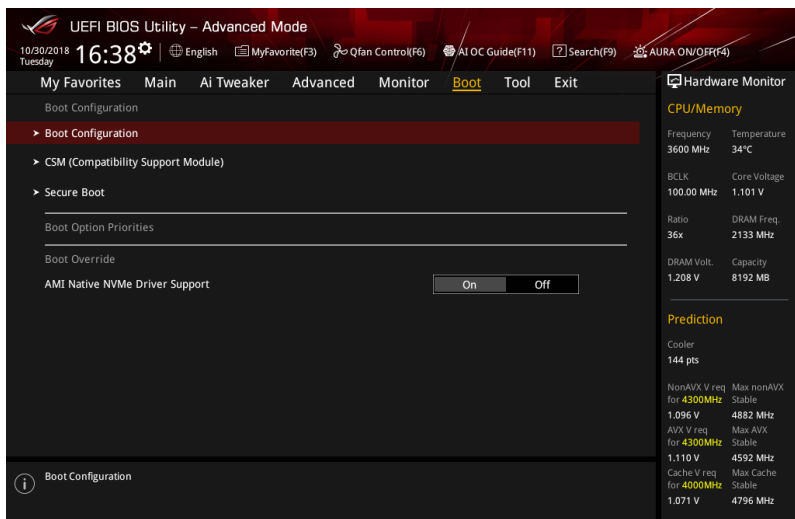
UEFI BIOS Utility – Advanced Mode

10/30/2018 Tuesday 16:38 English MyFavorite(F3) Qfan Control(F6) AI OC Guide(F11) Search(F9) AURA ON/OFF(F4)

My Favorites Main Ai Tweaker Advanced Monitor Boot Tool Exit

Hardware Monitor

Boot Configuration

➤ Boot Configuration

➤ CSM (Compatibility Support Module)

➤ Secure Boot

Boot Option Priorities

Boot Override

AMI Native NVMe Driver Support On Off

CPU/Memory

| Frequency | Temperature |
|---|---|
| 3600 MHz | 34°C |
| BCLK | Core Voltage |
| 100.00 MHz | 1.101 V |
| Ratio | DRAM Freq. |
| 36x | 2133 MHz |
| DRAM Volt. | Capacity |
| 1.208 V | 8192 MB |

Prediction

Cooler
144 pts

| NonAVX V req for 4300MHz | Max nonAVX Stable |
|---|---|
| 1.096 V | 4882 MHz |
| AVX V req for 4300MHz | Max AVX Stable |
| 1.110 V | 4592 MHz |
| Cache V req for 4000MHz | Max Cache Stable |
| 1.071 V | 4796 MHz |

Boot Configuration